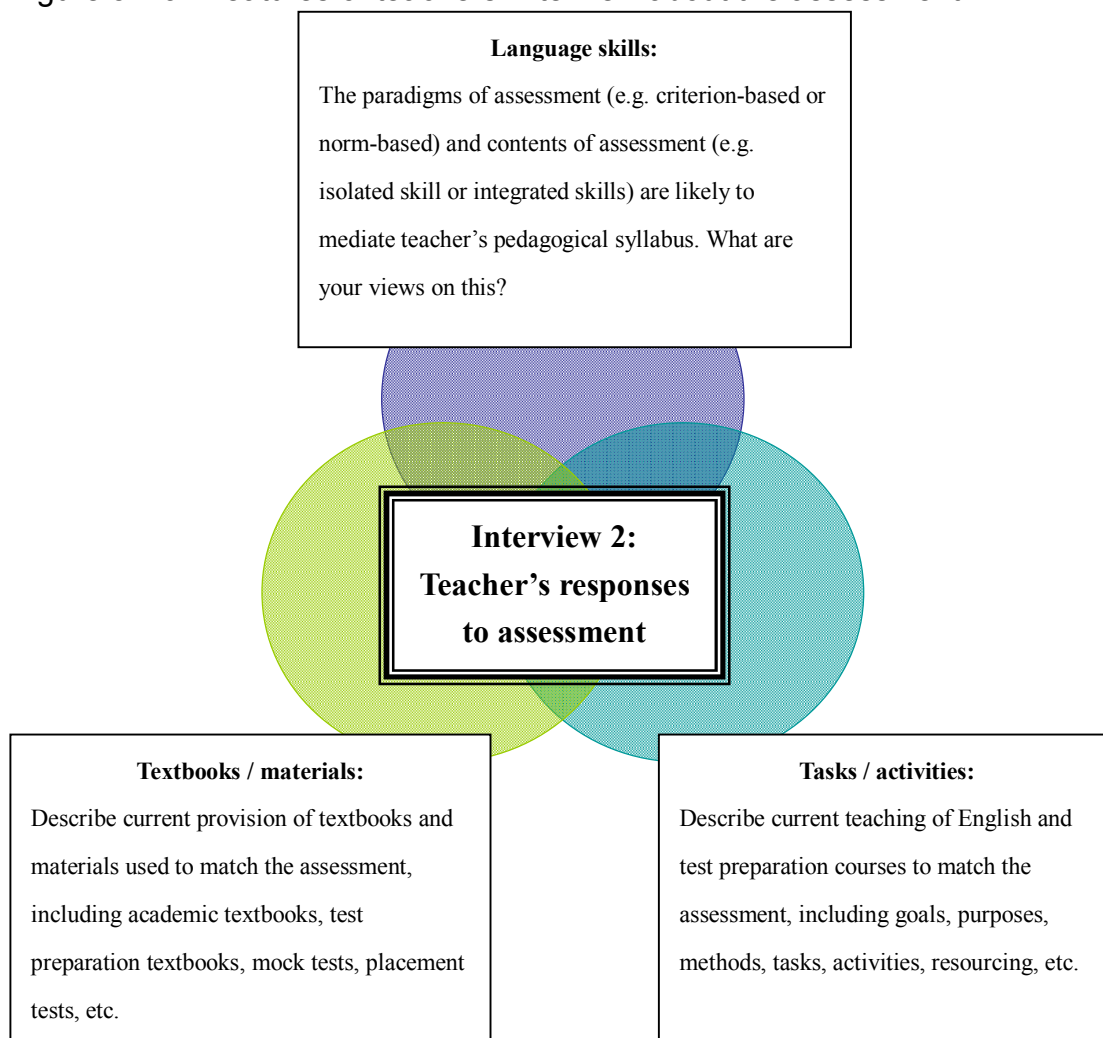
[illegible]

**Language skills:**

The paradigms of assessment (e.g. criterion-based or norm-based) and contents of assessment (e.g. isolated skill or integrated skills) are likely to mediate teacher's pedagogical syllabus. What are your views on this?

**Interview 2: Teacher's responses to assessment**

**Textbooks / materials:**

Describe current provision of textbooks and materials used to match the assessment, including academic textbooks, test preparation textbooks, mock tests, placement tests, etc.

**Tasks / activities:**

Describe current teaching of English and test preparation courses to match the assessment, including goals, purposes, methods, tasks, activities, resourcing, etc.